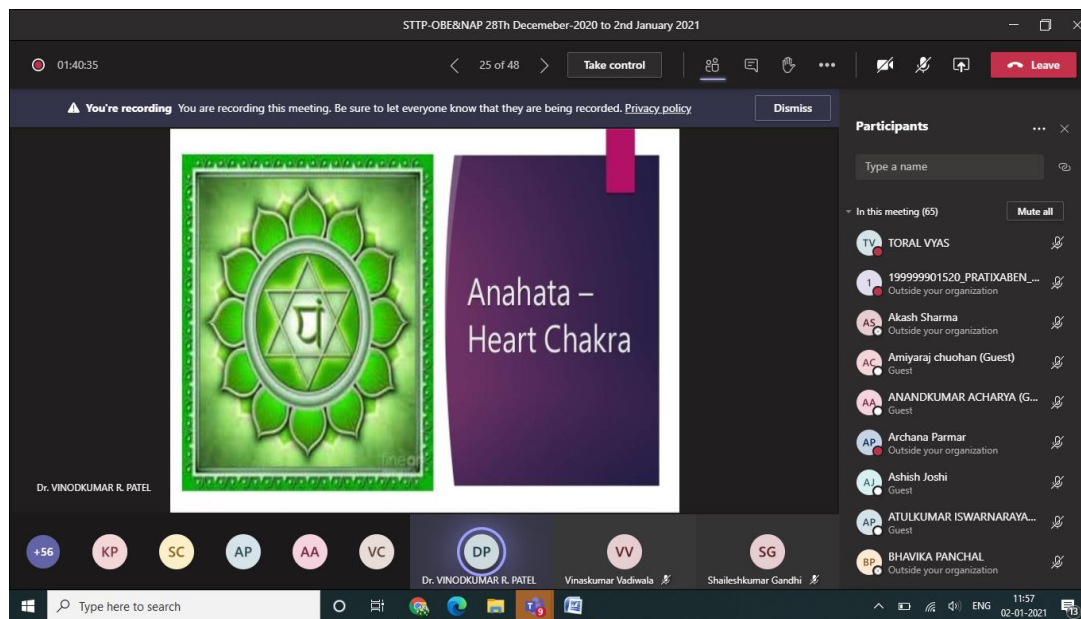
STTP-OBE&NAP 28Th Decemeber-2020 to 2nd January 2021

01:40:35

25 of 48

Take control

Leave

You're recording You are recording this meeting. Be sure to let everyone know that they are being recorded. Privacy policy

Dismiss

Anahata – Heart Chakra

fineart

Dr. VINODKUMAR R. PATEL

Participants

Type a name

In this meeting (65)

Mute all

TV TORAL VYAS

1 199999901520_PRATIXABEN_...
Outside your organization

AS Akash Sharma
Outside your organization

AC Amiyaraj chuohan (Guest)
Guest

AA ANANDKUMAR ACHARYA (G...
Guest

AP Archana Parmar
Outside your organization

AJ Ashish Joshi
Guest

AP ATULKUMAR ISWARNARAYA...
Guest

BP BHAVIKA PANCHAL
Outside your organization

+56 KP SC AP AA VC

DP Dr. VINODKUMAR R. PATEL

VV Vinaskumar Vadiwala

SG Shaileshkumar Gandhi

Type here to search

ENG

11:57
02-01-2021

13